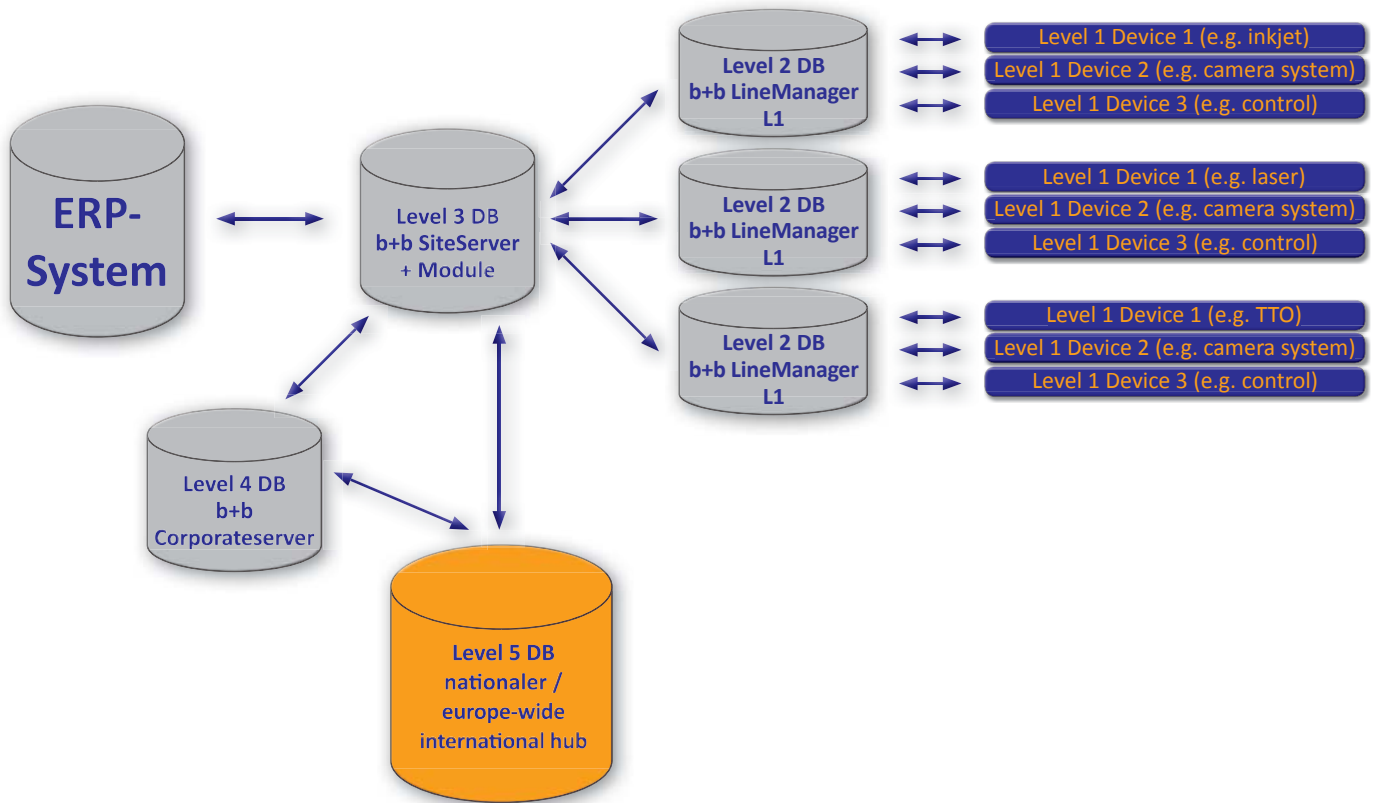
ERP-System

Level 3 DB
b+b SiteServer
+ Module

Level 2 DB
b+b LineManager
L1

Level 1 Device 1 (e.g. inkjet)
Level 1 Device 2 (e.g. camera system)
Level 1 Device 3 (e.g. control)

Level 2 DB
b+b LineManager
L1

Level 1 Device 1 (e.g. laser)
Level 1 Device 2 (e.g. camera system)
Level 1 Device 3 (e.g. control)

Level 2 DB
b+b LineManager
L1

Level 1 Device 1 (e.g. TTO)
Level 1 Device 2 (e.g. camera system)
Level 1 Device 3 (e.g. control)

Level 4 DB
b+b
Corporateserver

Level 5 DB
nationaler /
europe-wide
international hub